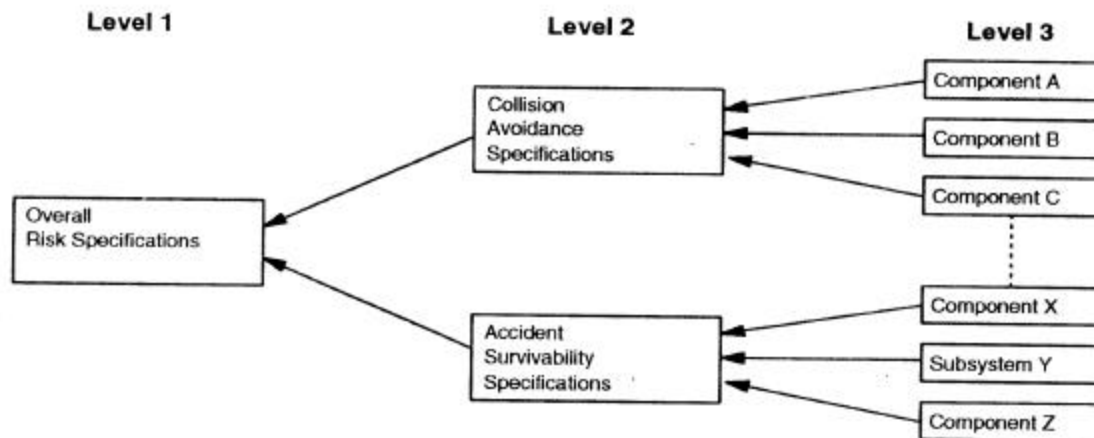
Level 1

Level 2

Level 3

Overall Risk Specifications

Collision Avoidance Specifications

Accident Survivability Specifications

Component A

Component B

Component C

Component X

Subsystem Y

Component Z